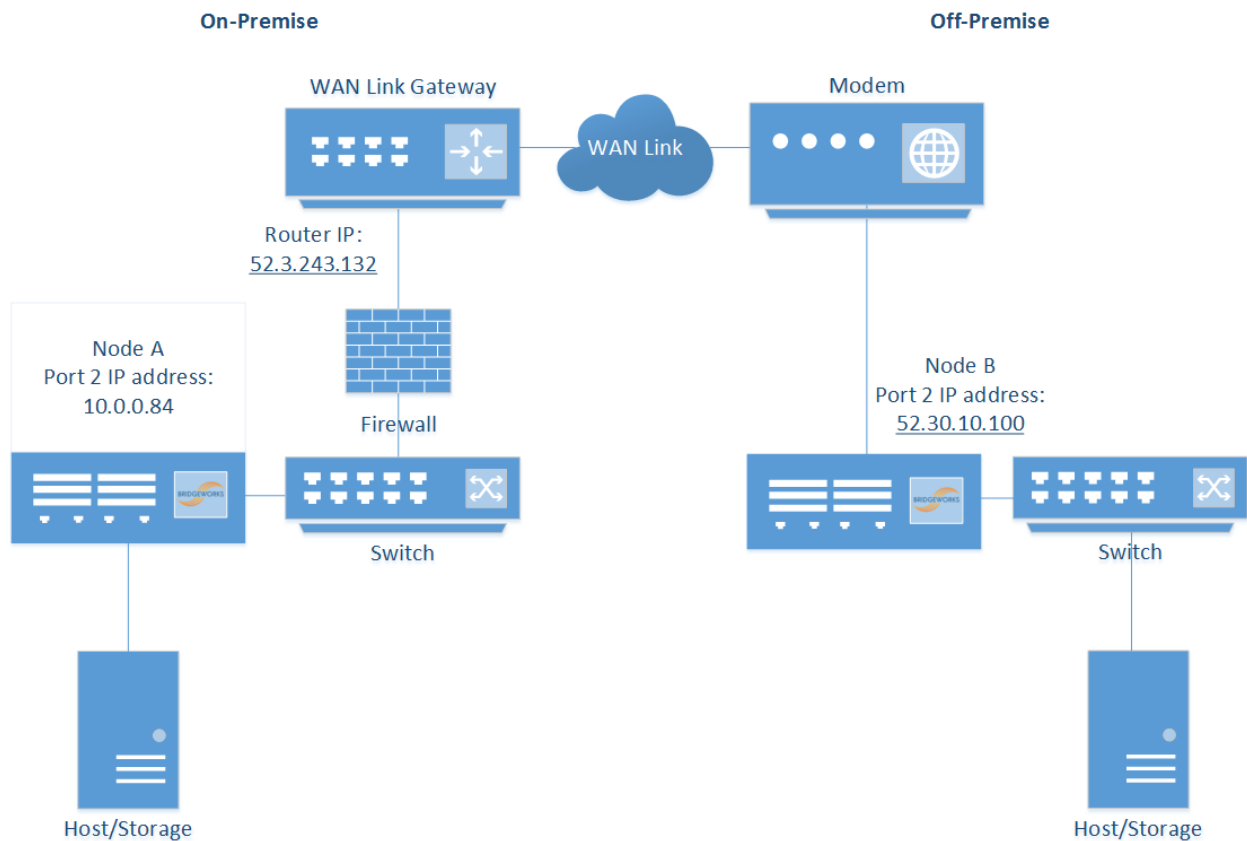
On-Premise

Off-Premise

WAN Link Gateway

WAN Link

Modem

Router IP:
52.3.243.132

Node A
Port 2 IP address:
10.0.0.84

Firewall

BRIDGEWORKS

Switch

Node B
Port 2 IP address:
52.30.10.100

BRIDGEWORKS

Switch

Host/Storage

Host/Storage